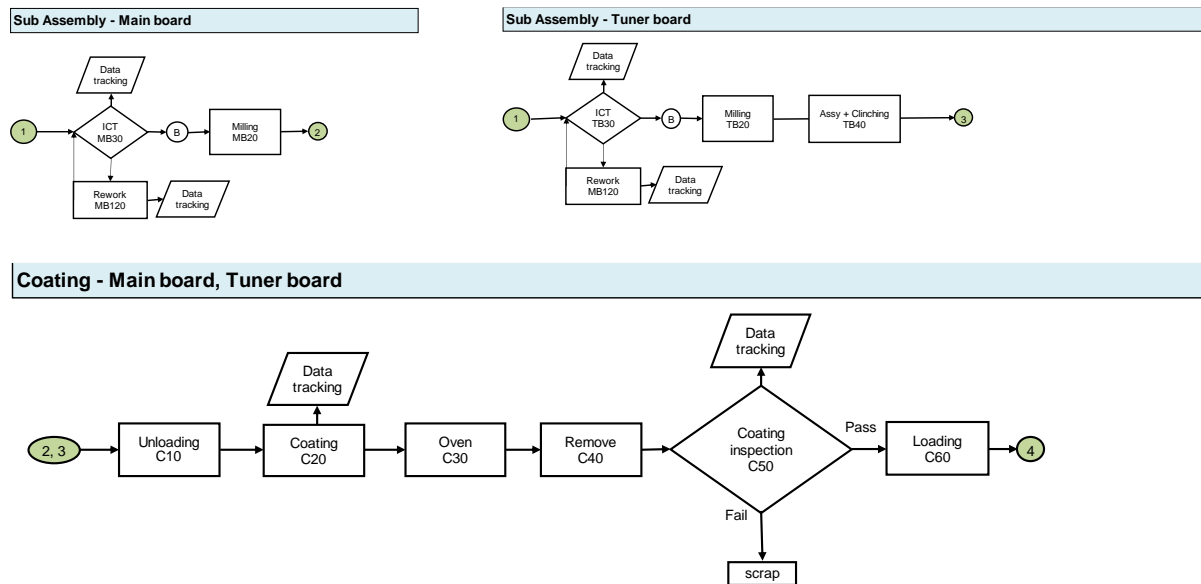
Sub Assembly - Main board

Data tracking

1

ICT MB30

B

Milling MB20

2

Rework MB120

Data tracking

Sub Assembly - Tuner board

Data tracking

1

ICT TB30

B

Milling TB20

Assy + Clinching TB40

3

Rework MB120

Data tracking

Coating - Main board, Tuner board

Data tracking

Data tracking

2, 3

Unloading C10

Coating C20

Oven C30

Remove C40

Coating inspection C50

Pass

Loading C60

4

Fail

scrap